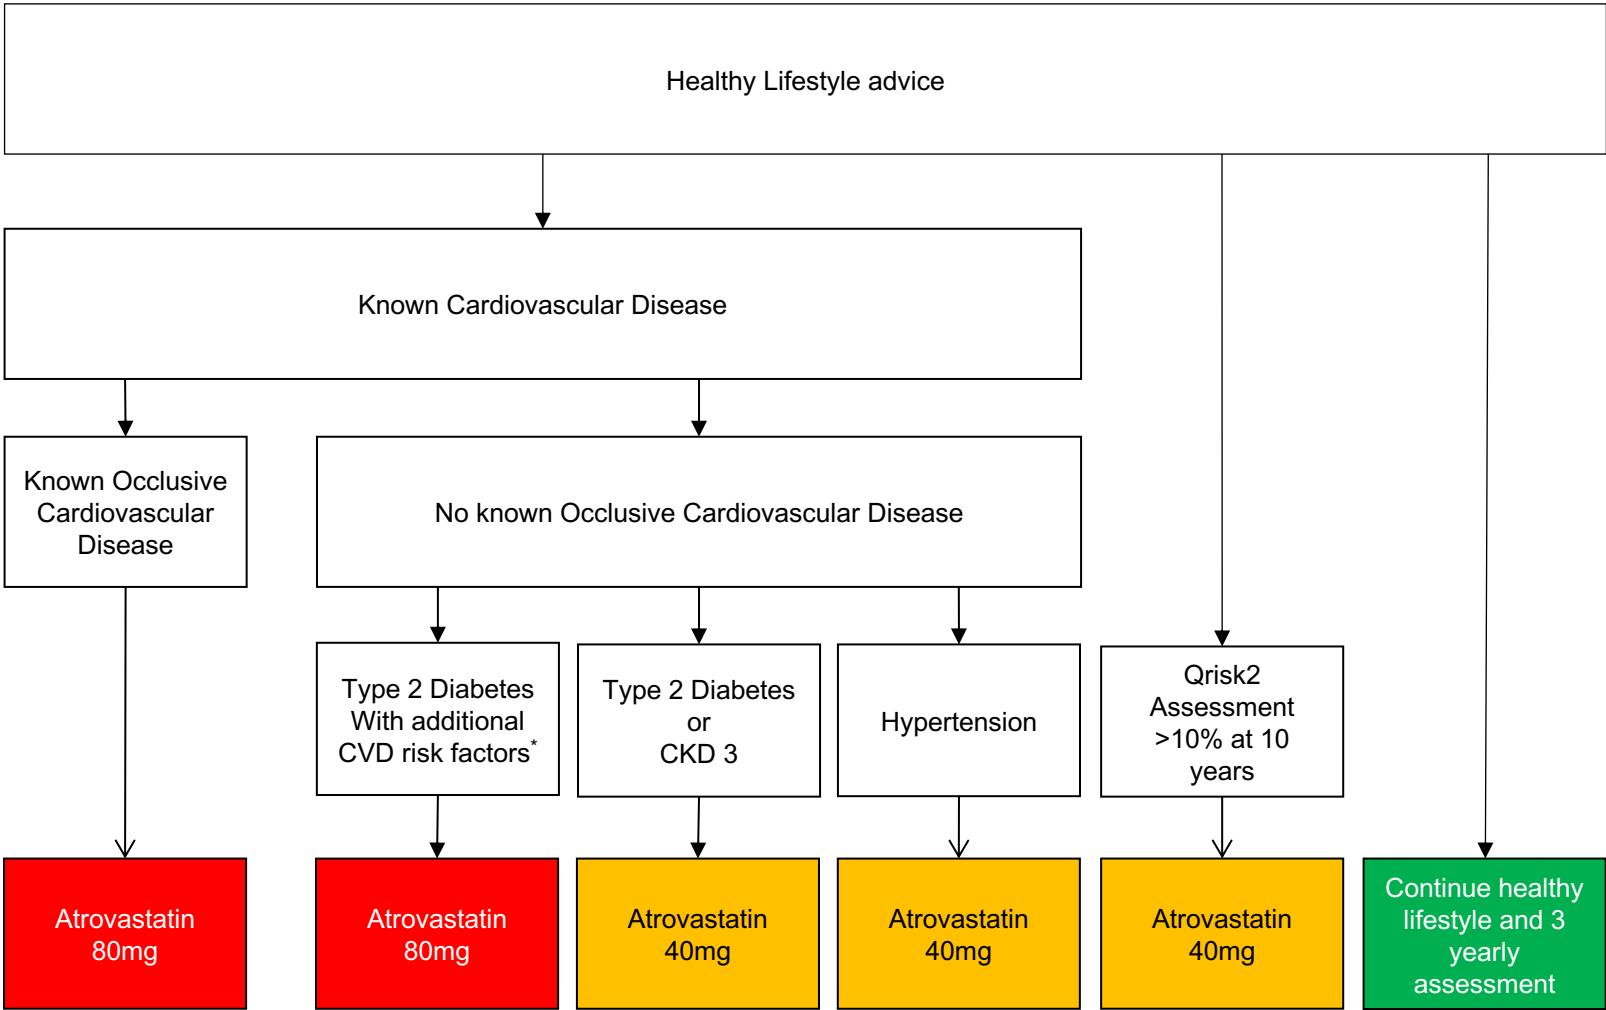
Healthy Lifestyle advice

Known Cardiovascular Disease

Known Occlusive Cardiovascular Disease

No known Occlusive Cardiovascular Disease

Type 2 Diabetes With additional CVD risk factors*

Type 2 Diabetes or CKD 3

Hypertension

Qrisk2 Assessment >10% at 10 years

Atrovastatin 80mg

Atrovastatin 80mg

Atrovastatin 40mg

Atrovastatin 40mg

Atrovastatin 40mg

Continue healthy lifestyle and 3 yearly assessment